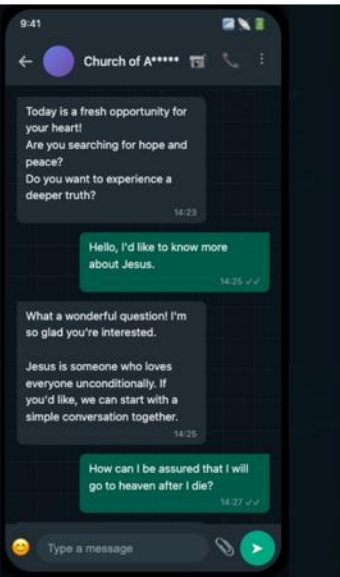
9:41

Church of A*****

Today is a fresh opportunity for your heart!
Are you searching for hope and peace?
Do you want to experience a deeper truth?
14:23

Hello, I'd like to know more about Jesus.
14:25

What a wonderful question! I'm so glad you're interested.

Jesus is someone who loves everyone unconditionally. If you'd like, we can start with a simple conversation together.
14:25

How can I be assured that I will go to heaven after I die?
14:27

Type a message